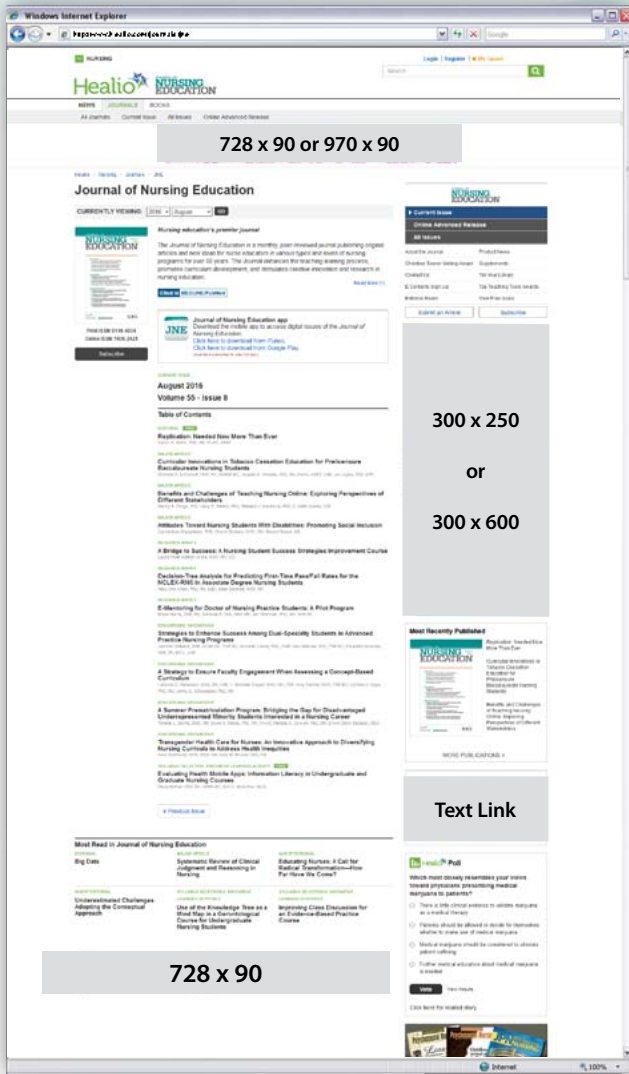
Windows Internet Explorer

NURSING

Healio JOURNAL OF NURSING EDUCATION

Login | Register | My Saved

Search

NEWS JOURNALS BOOKS

All Journals Current Issue All Issues Online Advanced Release

728 x 90 or 970 x 90

Healio › Nursing › Journals › JNE

Journal of Nursing Education

CURRENTLY VIEWING: 2016 August GO

Nursing education's premier journal

The Journal of Nursing Education is a monthly, peer-reviewed journal publishing original articles and new ideas for nurse educators in various types and levels of nursing programs for over 50 years. The Journal enhances the teaching-learning process, promotes curriculum development, and stimulates creative innovation and research in nursing education.

Read More

Journal of Nursing Education app

Download the mobile app to access digital issues of the Journal of Nursing Education:

Click here to download from iTunes.

Click here to download from Google Play.

Subscribe

August 2016

Volume 55 - Issue 8

Table of Contents

Replication: Needed Now More Than Ever

Curricular Innovations in Tobacco Cessation Education for Prelicensure Baccalaureate Nursing Students

Benefits and Challenges of Teaching Nursing Online: Exploring Perspectives of Different Stakeholders

Attitudes Toward Nursing Students With Disabilities: Promoting Social Inclusion

A Bridge to Success: A Nursing Student Success Strategies Improvement Course

Decision-Tree Analysis for Predicting First-Time Pass/Fail Rates for the NCLEX-RN® in Associate Degree Nursing Students

E-Mentoring for Doctor of Nursing Practice Students: A Pilot Program

Strategies to Enhance Success Among Dual-Specialty Students in Advanced Practice Nursing Programs

A Strategy to Ensure Faculty Engagement When Assessing a Concept-Based Curriculum

A Summer Prematriculation Program: Bridging the Gap for Disadvantaged Underrepresented Minority Students Interested in a Nursing Career

Transgender Health Care for Nurses: An Innovative Approach to Diversifying Nursing Curricula to Address Health Inequities

Evaluating Health Mobile Apps: Information Literacy in Undergraduate and Graduate Nursing Courses

« Previous Issue

JOURNAL OF NURSING EDUCATION

Current Issue

Online Advanced Release

All Issues

About the Journal

Product News

Submit an Article

Subscribe

300 x 250

or

300 x 600

Most Recently Published

MORE PUBLICATIONS »

Text Link

Healio Poll

Which most closely resembles your views toward physicians prescribing medical marijuana to patients?

Vote

Most Read in Journal of Nursing Education

Big Data

Systematic Review of Clinical Judgment and Reasoning in Nursing

Educating Nurses: A Call for Radical Transformation—How Far Have We Come?

Understand Challenges Adopting the Conceptual Approach

Use of the Knowledge Tree as a Mind Map in a Gerontological Course for Undergraduate Nursing Students

Improving Class Discussion for an Evidence-Based Practice Course

728 x 90

Internet

100%